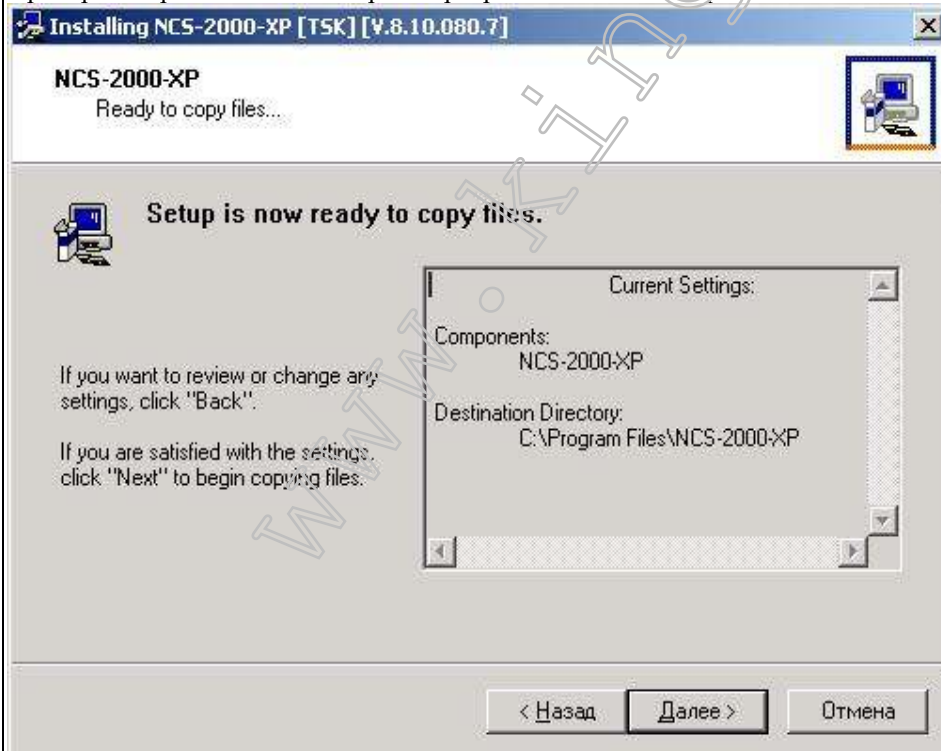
Installing NCS-2000-XP [TSK] [V.8.10.080.7]

NCS-2000-XP
Ready to copy files...

Setup is now ready to copy files.

If you want to review or change any settings, click "Back".

If you are satisfied with the settings, click "Next" to begin copying files.

Current Settings:

Components:
NCS-2000-XP

Destination Directory:
C:\Program Files\NCS-2000-XP

www.kin

< Назад
Далее >
Отмена